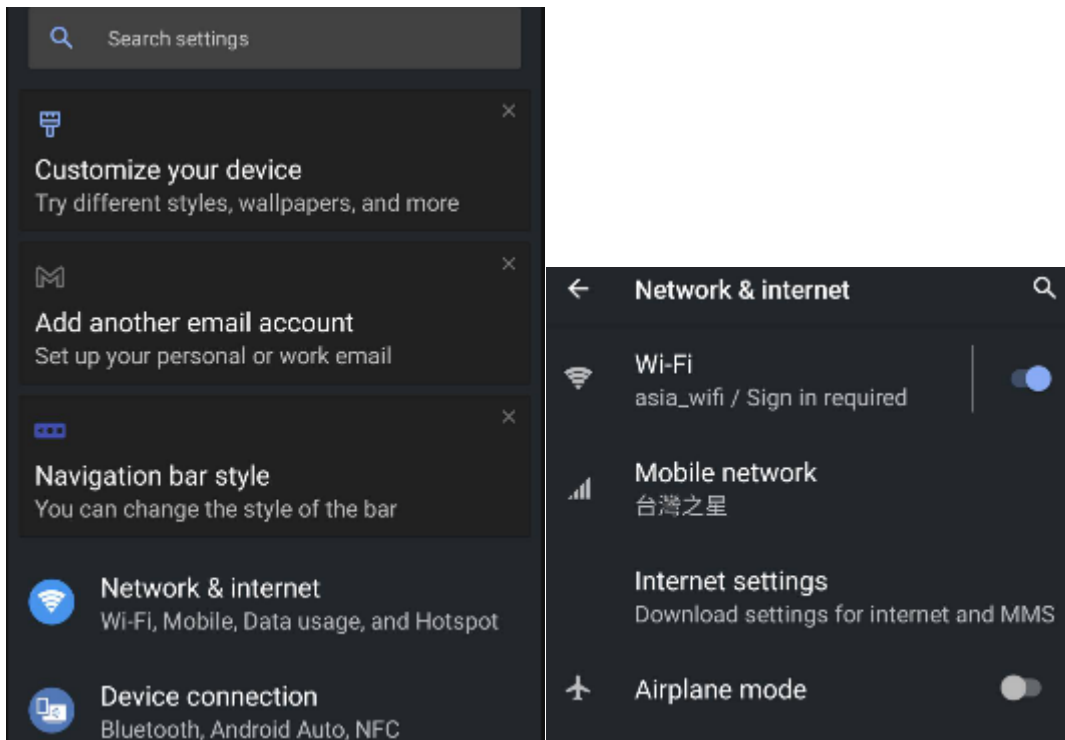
Search settings

Customize your device
Try different styles, wallpapers, and more

Add another email account
Set up your personal or work email

Navigation bar style
You can change the style of the bar

Network & internet
Wi-Fi, Mobile, Data usage, and Hotspot

Device connection
Bluetooth, Android Auto, NFC

Network & internet

Wi-Fi
asia_wifi / Sign in required

Mobile network
台灣之星

Internet settings
Download settings for internet and MMS

Airplane mode